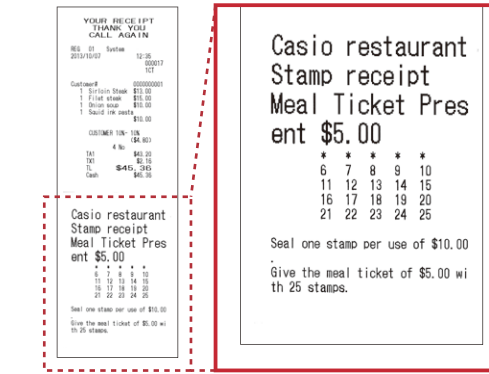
YOUR RECEIPT
THANK YOU
CALL AGAIN

REG 01 System
2013/10/07 12:35
000017
1CT

Customer# 0000000001
1 Sirloin Steak $13.00
1 Filet steak $15.00
1 Onion soup $10.00
1 Squid ink pasta
$10.00

CUSTOMER 10%- 10%
(\$4.60)
4 No

TA1 $43.20
TX1 $2.16
TL $45.36
Cash $45.36

Casio restaurant
Stamp receipt
Meal Ticket Present $5.00
\* \* \* \* \*
6 7 8 9 10
11 12 13 14 15
16 17 18 19 20
21 22 23 24 25

Seal one stamp per use of $10.00
.
Give the meal ticket of $5.00 with 25 stamps.

Casio restaurant
Stamp receipt
Meal Ticket Present $5.00
\* \* \* \* \*
6 7 8 9 10
11 12 13 14 15
16 17 18 19 20
21 22 23 24 25

Seal one stamp per use of $10.00
.
Give the meal ticket of $5.00 with 25 stamps.